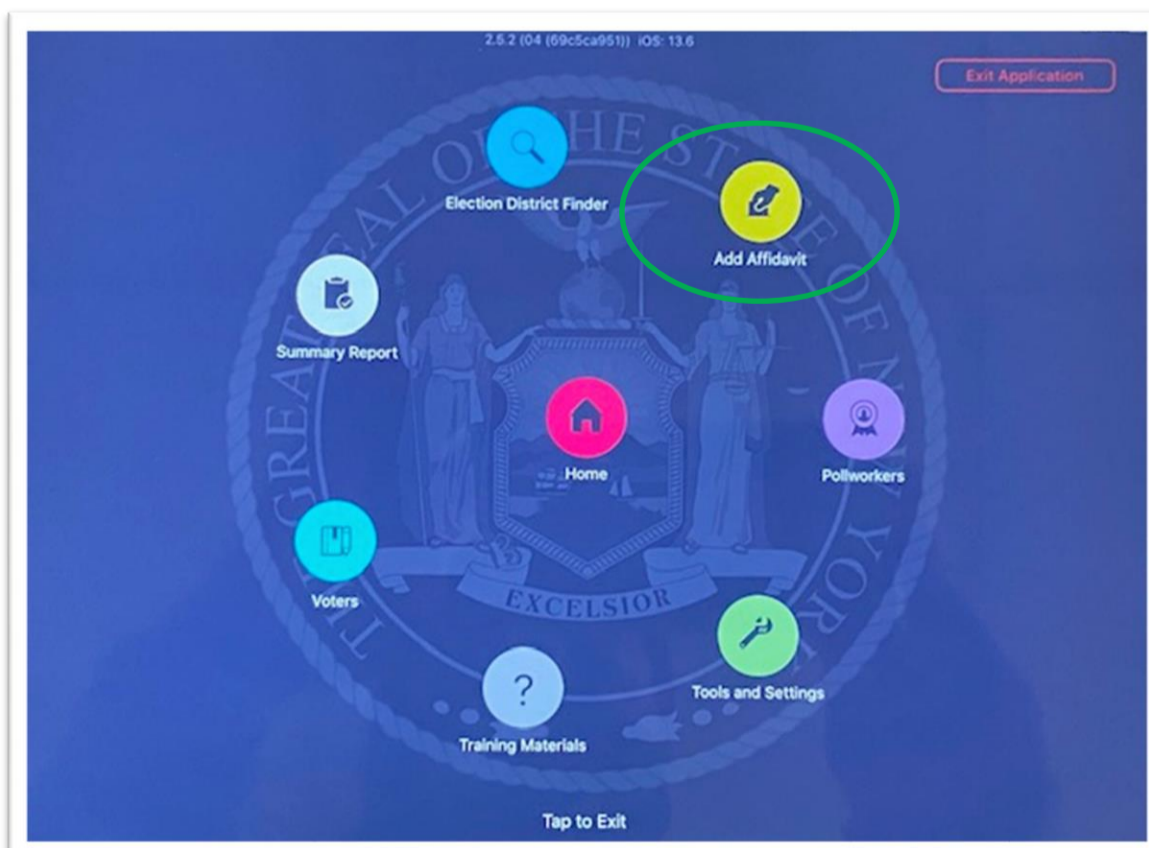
2.5.2 (04 (69c5ca951)) iOS: 13.6

Exit Application

THE GREAT SEAL OF THE STATE OF NEW YORK

Election District Finder

Add Affidavit

Summary Report

Home

Pollworkers

Voters

EXCELSIOR

Tools and Settings

?

Training Materials

Tap to Exit